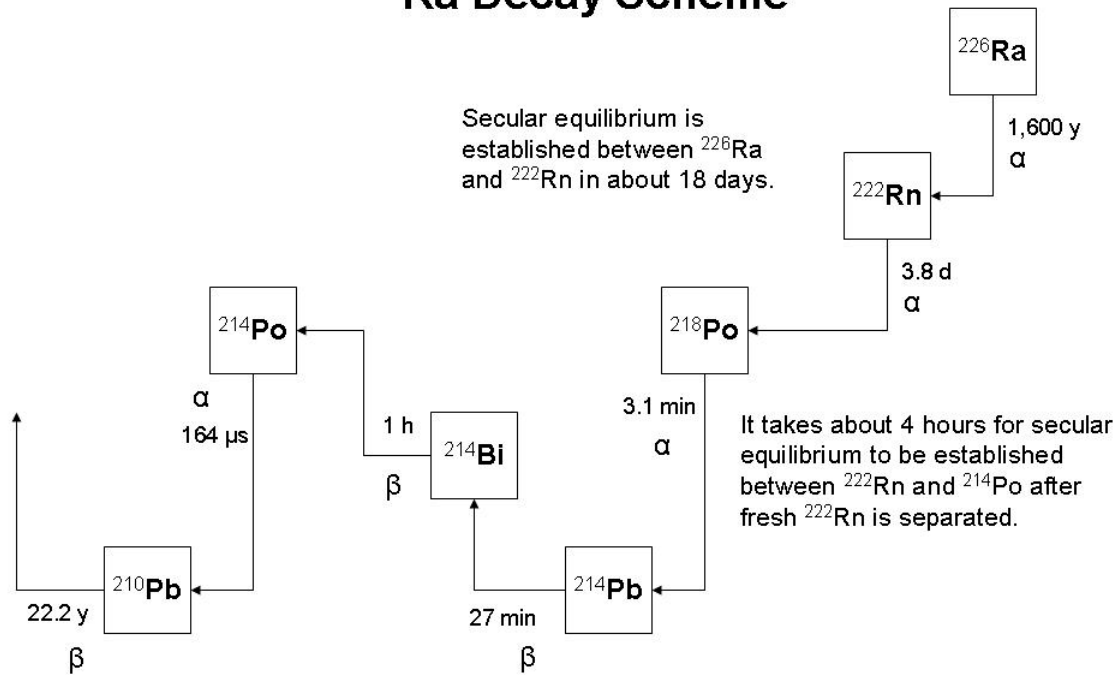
Ra Decay Scheme

$^{226}$**Ra**

1,600 y
α

Secular equilibrium is established between $^{226}$Ra and $^{222}$Rn in about 18 days.

$^{222}$**Rn**

3.8 d
α

$^{218}$**Po**

3.1 min
α

It takes about 4 hours for secular equilibrium to be established between $^{222}$Rn and $^{214}$Po after fresh $^{222}$Rn is separated.

$^{214}$**Pb**

27 min
β

$^{214}$**Bi**

1 h
β

$^{214}$**Po**

α
164 μs

$^{210}$**Pb**

22.2 y
β